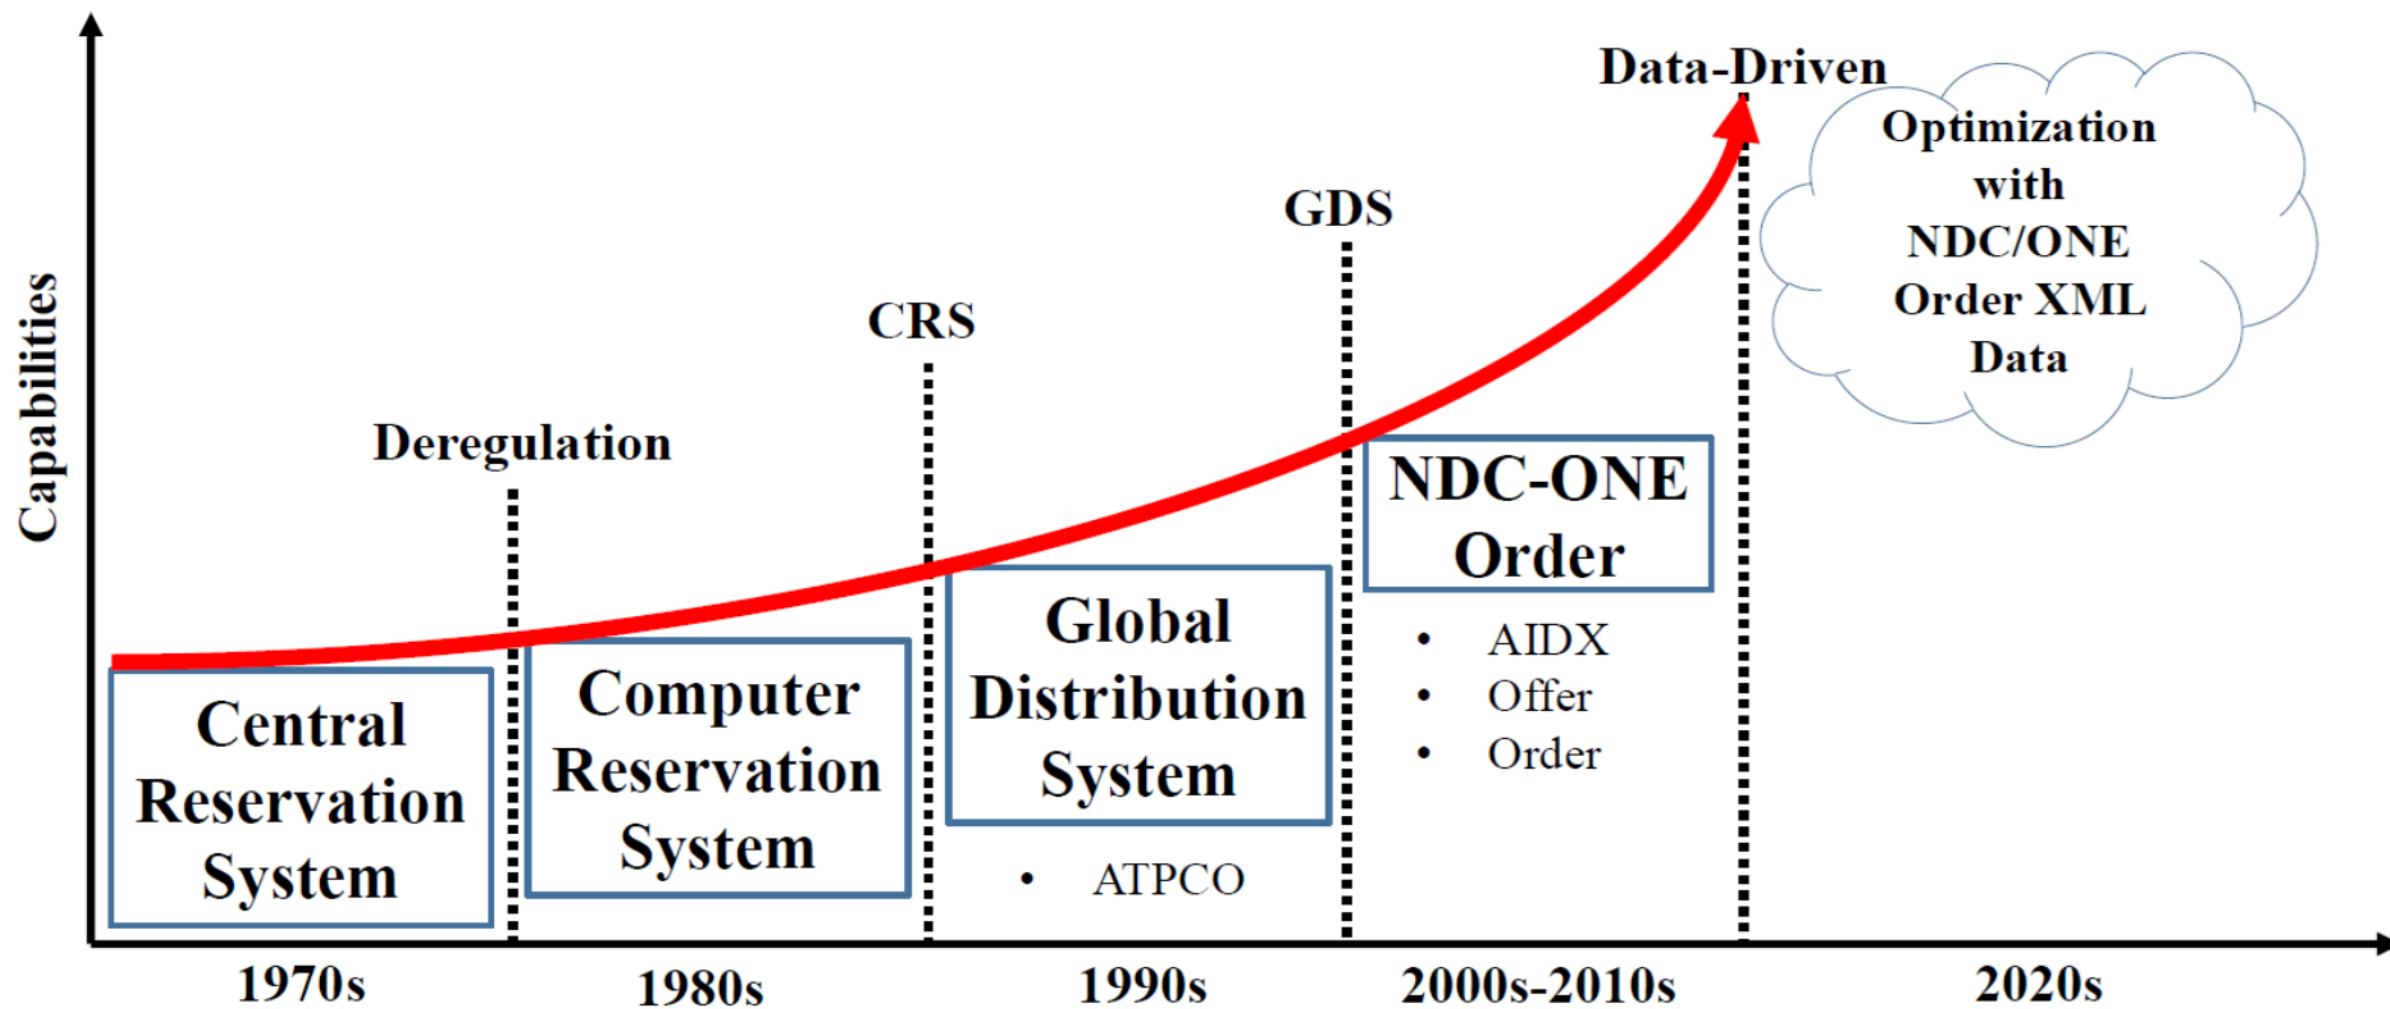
Capabilities

Data-Driven

Optimization with NDC/ONE Order XML Data

GDS

CRS

Deregulation

NDC-ONE Order

- AIDX
- Offer
- Order

Global Distribution System

- ATPCO

Computer Reservation System

Central Reservation System

1970s

1980s

1990s

2000s-2010s

2020s